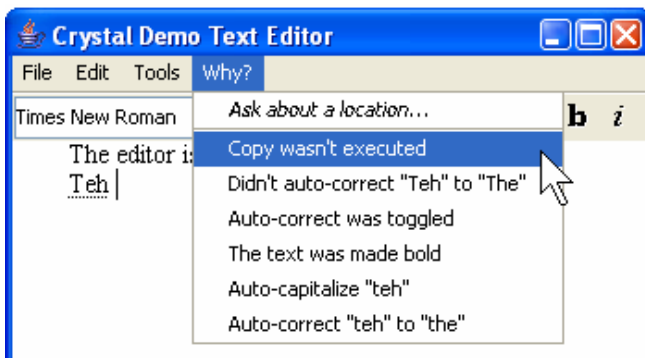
Crystal Demo Text Editor

File Edit Tools Why?

Times New Roman

b i

The editor is

Teh

Ask about a location...

Copy wasn't executed

Didn't auto-correct "Teh" to "The"

Auto-correct was toggled

The text was made bold

Auto-capitalize "teh"

Auto-correct "teh" to "the"